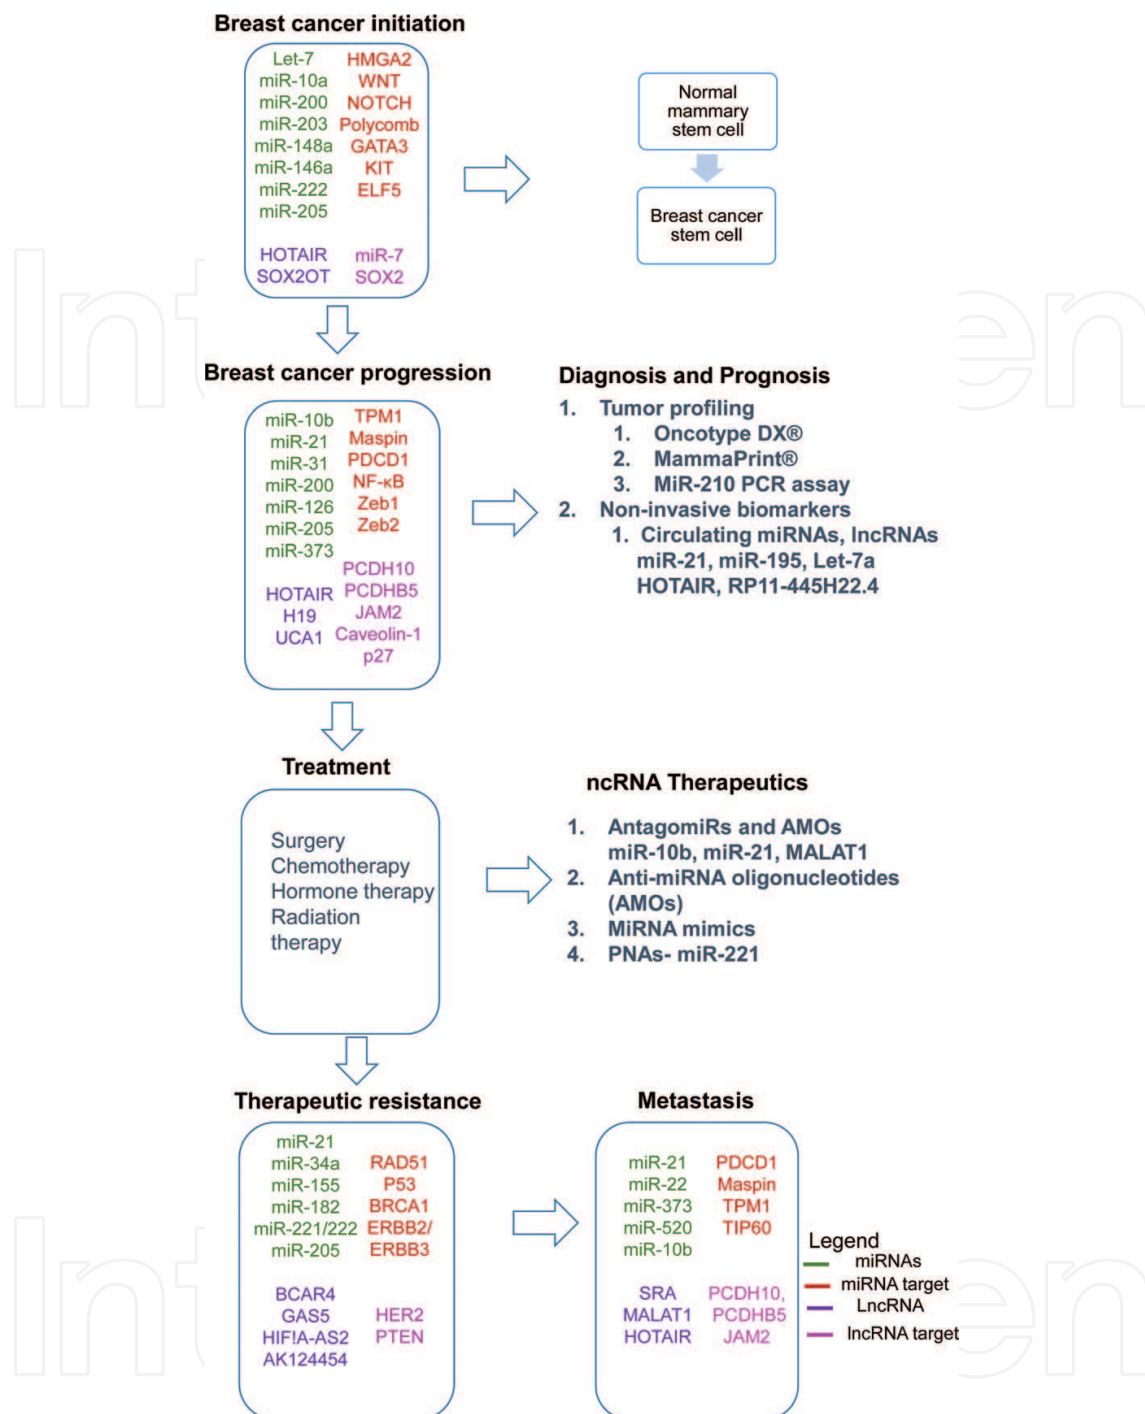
Breast cancer initiation

Let-7 HMGA2
miR-10a WNT
miR-200 NOTCH
miR-203 Polycomb
miR-148a GATA3
miR-146a KIT
miR-222 ELF5
miR-205

HOTAIR miR-7
SOX2OT SOX2

Normal mammary stem cell

Breast cancer stem cell

Breast cancer progression

miR-10b TPM1
miR-21 Maspin
miR-31 PDCD1
miR-200 NF-κB
miR-126 Zeb1
miR-205 Zeb2
miR-373

PCDH10
HOTAIR PCDHB5
H19 JAM2
UCA1 Caveolin-1
p27

Diagnosis and Prognosis

1. Tumor profiling
1. Oncotype DX®
2. MammaPrint®
3. MiR-210 PCR assay
2. Non-invasive biomarkers
1. Circulating miRNAs, lncRNAs
miR-21, miR-195, Let-7a
HOTAIR, RP11-445H22.4

Treatment

Surgery
Chemotherapy
Hormone therapy
Radiation therapy

ncRNA Therapeutics

1. AntagomiRs and AMOs
miR-10b, miR-21, MALAT1
2. Anti-miRNA oligonucleotides (AMOs)
3. MiRNA mimics
4. PNAs- miR-221

Therapeutic resistance

miR-21
miR-34a RAD51
miR-155 P53
miR-182 BRCA1
miR-221/222 ERBB2/
miR-205 ERBB3

BCAR4
GAS5 HER2
HIF!A-AS2 PTEN
AK124454

Metastasis

miR-21 PDCD1
miR-22 Maspin
miR-373 TPM1
miR-520 TIP60
miR-10b

SRA PCDH10,
MALAT1 PCDHB5
HOTAIR JAM2

Legend
miRNAs
miRNA target
LncRNA
lncRNA target